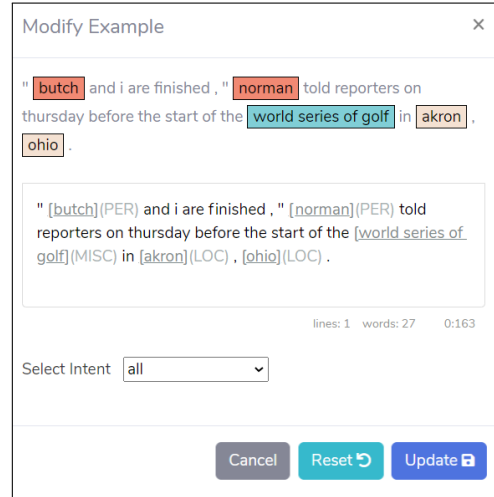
Modify Example ×

" butch and i are finished , " norman told reporters on thursday before the start of the world series of golf in akron , ohio .

" [butch](PER) and i are finished , " [norman](PER) told reporters on thursday before the start of the [world series of golf](MISC) in [akron](LOC) , [ohio](LOC) .

lines: 1 words: 27 0:163

Select Intent all

Cancel Reset Update